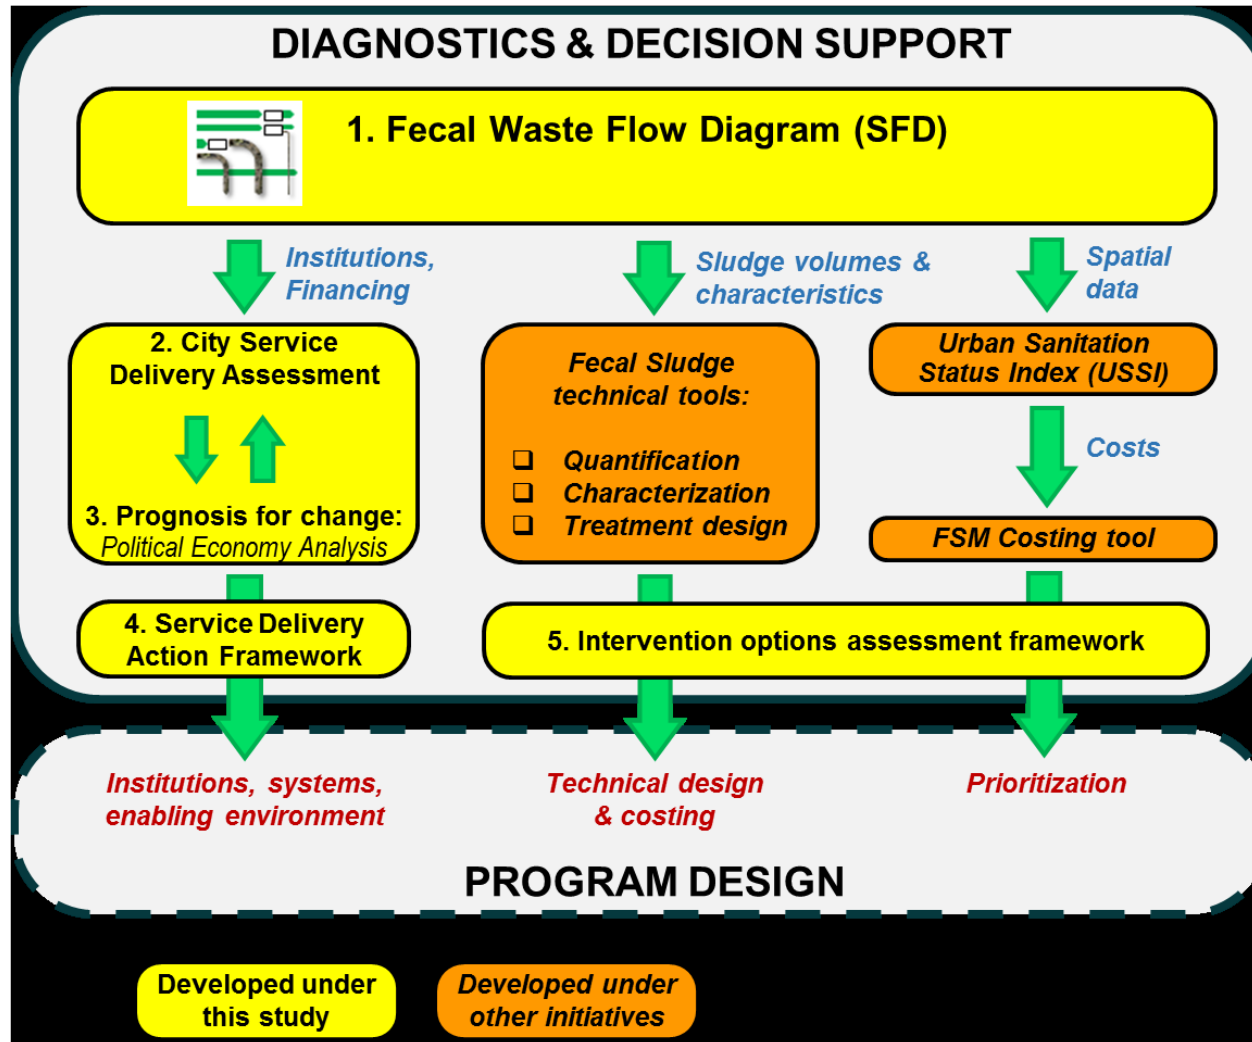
DIAGNOSTICS & DECISION SUPPORT

1. Fecal Waste Flow Diagram (SFD)

Institutions, Financing

Sludge volumes & characteristics

Spatial data

2. City Service Delivery Assessment

3. Prognosis for change: Political Economy Analysis

Fecal Sludge technical tools:

❑ Quantification
❑ Characterization
❑ Treatment design

Urban Sanitation Status Index (USSI)

Costs

FSM Costing tool

4. Service Delivery Action Framework

5. Intervention options assessment framework

Institutions, systems, enabling environment

Technical design & costing

Prioritization

PROGRAM DESIGN

Developed under this study

Developed under other initiatives